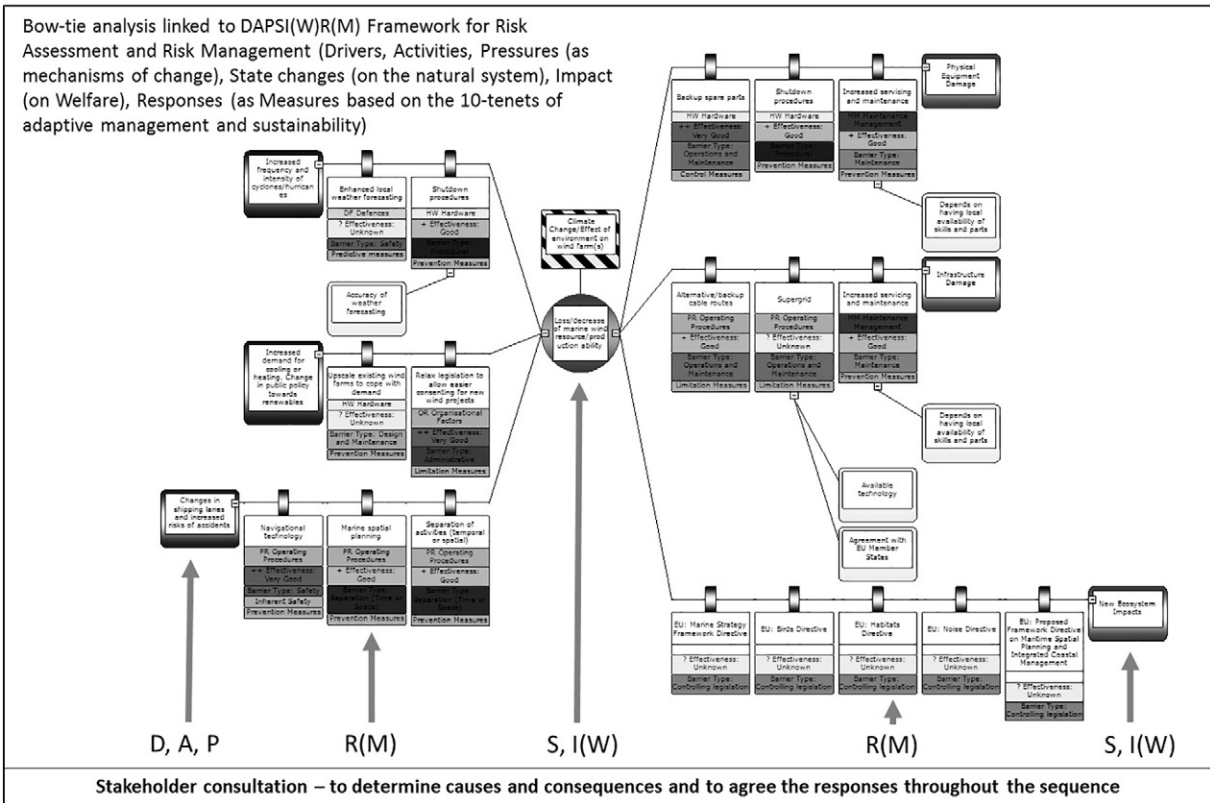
Bow-tie analysis linked to DAPSI(W)R(M) Framework for Risk Assessment and Risk Management (Drivers, Activities, Pressures (as mechanisms of change), State changes (on the natural system), Impact (on Welfare), Responses (as Measures based on the 10-tenets of adaptive management and sustainability)

Increased frequency and intensity of cyclones/hurricanes

Enhanced local weather forecasting
DF Defences
? Effectiveness: Unknown
Barrier Type: Safety
Predictive measures

Shutdown procedures
HW Hardware
+ Effectiveness: Good
Barrier Type: Procedural
Prevention Measures

Accuracy of weather forecasting

Increased demand for cooling or heating. Change in public policy towards renewables

Upscale existing wind farms to cope with demand
HW Hardware
? Effectiveness: Unknown
Barrier Type: Design and Maintenance
Prevention Measures

Relax legislation to allow easier consenting for new wind projects
OR Organisational Factors
++ Effectiveness: Very Good
Barrier Type: Administrative
Limitation Measures

Changes in shipping lanes and increased risks of accidents

Navigational technology
PR Operating Procedures
++ Effectiveness: Very Good
Barrier Type: Safety
Inherent Safety
Prevention Measures

Marine spatial planning
PR Operating Procedures
+ Effectiveness: Good
Barrier Type: Separation (Time or Space)
Prevention Measures

Separation of activities (temporal or spatial)
PR Operating Procedures
+ Effectiveness: Good
Barrier Type: Separation (Time or Space)
Prevention Measures

Climate Change/Effect of environment on wind farm(s)

Loss/decrease of marine wind resource/production ability

Backup spare parts
HW Hardware
++ Effectiveness: Very Good
Barrier Type: Operations and Maintenance
Control Measures

Shutdown procedures
HW Hardware
+ Effectiveness: Good
Barrier Type: Procedural
Prevention Measures

Increased servicing and maintenance
MM Maintenance Management
+ Effectiveness: Good
Barrier Type: Maintenance
Prevention Measures

Physical Equipment Damage

Depends on having local availability of skills and parts

Alternative/backup cable routes
PR Operating Procedures
+ Effectiveness: Good
Barrier Type: Operations and Maintenance
Limitation Measures

Supergrid
PR Operating Procedures
? Effectiveness: Unknown
Barrier Type: Operations and Maintenance
Limitation Measures

Increased servicing and maintenance
MM Maintenance Management
+ Effectiveness: Good
Barrier Type: Maintenance
Prevention Measures

Infrastructure Damage

Depends on having local availability of skills and parts

Available technology

Agreement with EU Member States

EU: Marine Strategy Framework Directive
? Effectiveness: Unknown
Barrier Type: Controlling legislation

EU: Birds Directive
? Effectiveness: Unknown
Barrier Type: Controlling legislation

EU: Habitats Directive
? Effectiveness: Unknown
Barrier Type: Controlling legislation

EU: Noise Directive
? Effectiveness: Unknown
Barrier Type: Controlling legislation

EU: Proposed Framework Directive on Maritime Spatial Planning and Integrated Coastal Management
? Effectiveness: Unknown
Barrier Type: Controlling legislation

New Ecosystem Impacts

D, A, P
R(M)
S, I(W)
R(M)
S, I(W)

Stakeholder consultation – to determine causes and consequences and to agree the responses throughout the sequence